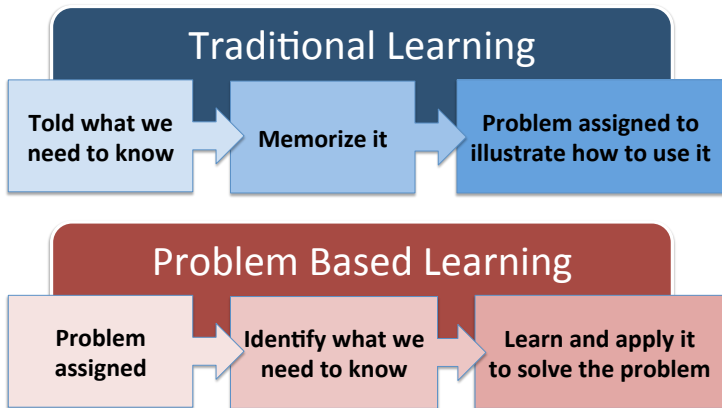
Traditional Learning

Told what we need to know

Memorize it

Problem assigned to illustrate how to use it

Problem Based Learning

Problem assigned

Identify what we need to know

Learn and apply it to solve the problem